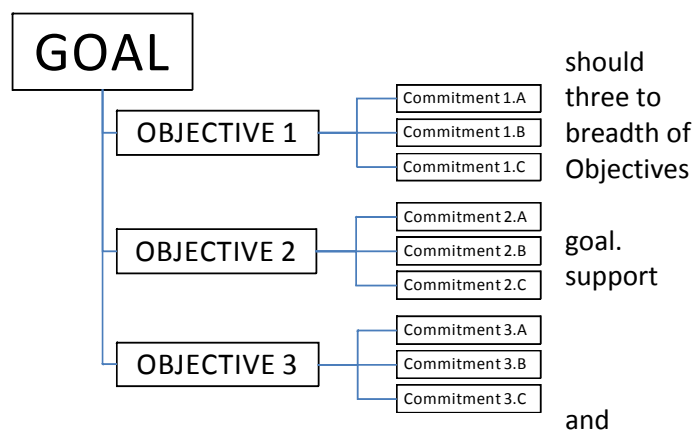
GOAL

OBJECTIVE 1

Commitment 1.A

Commitment 1.B

Commitment 1.C

OBJECTIVE 2

Commitment 2.A

Commitment 2.B

Commitment 2.C

OBJECTIVE 3

Commitment 3.A

Commitment 3.B

Commitment 3.C

should three to breadth of Objectives

goal. support

and